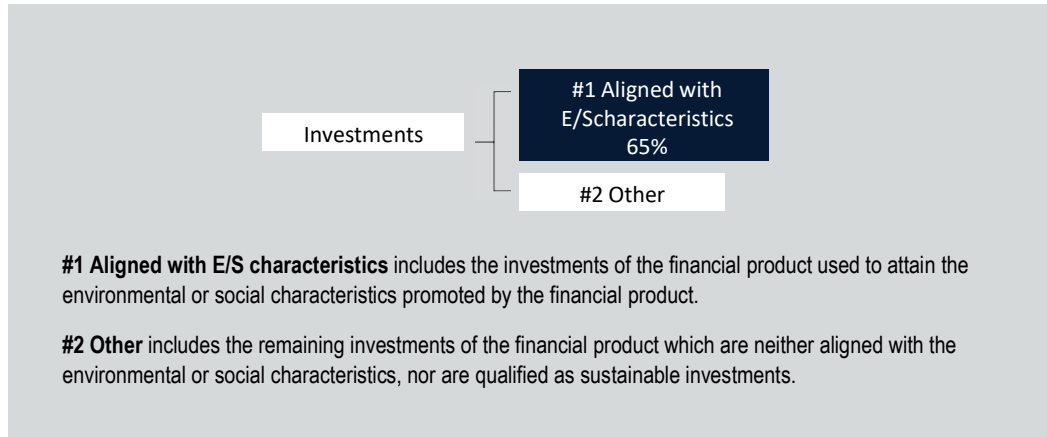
Investments

#1 Aligned with E/Scharacteristics 65%

#2 Other

**#1 Aligned with E/S characteristics** includes the investments of the financial product used to attain the environmental or social characteristics promoted by the financial product.

**#2 Other** includes the remaining investments of the financial product which are neither aligned with the environmental or social characteristics, nor are qualified as sustainable investments.